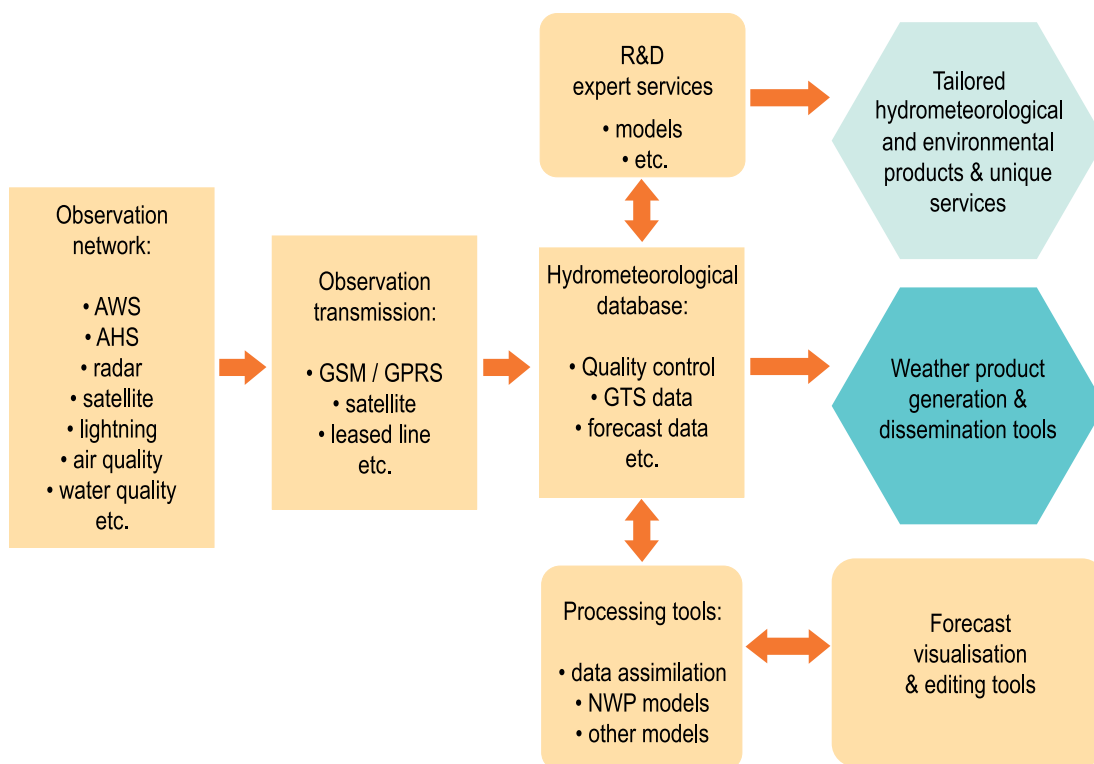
Observation network:

• AWS
• AHS
• radar
• satellite
• lightning
• air quality
• water quality
etc.

Observation transmission:

• GSM / GPRS
• satellite
• leased line
etc.

R&D
expert services

• models
• etc.

Tailored hydrometeorological and environmental products & unique services

Hydrometeorological database:

• Quality control
• GTS data
• forecast data
etc.

Weather product generation & dissemination tools

Processing tools:

• data assimilation
• NWP models
• other models

Forecast visualisation & editing tools